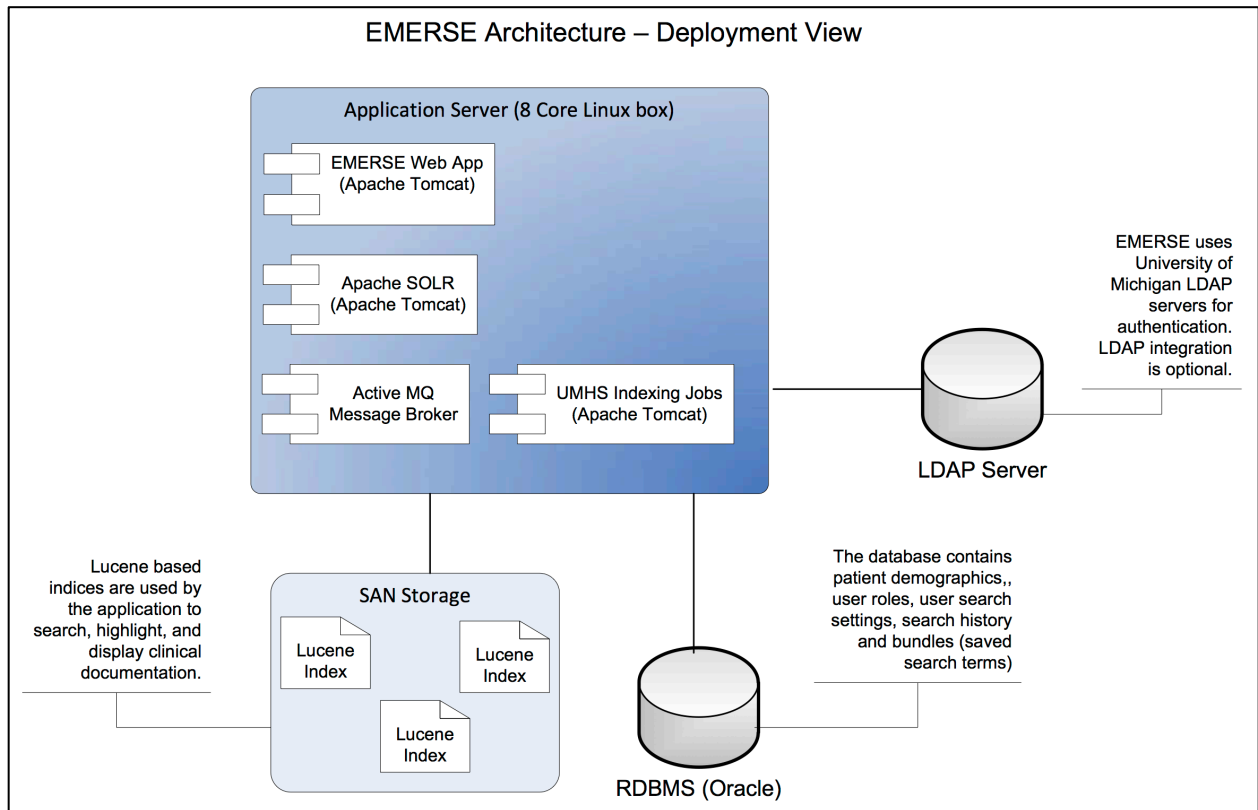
EMERSE Architecture – Deployment View

Application Server (8 Core Linux box)

EMERSE Web App (Apache Tomcat)

Apache SOLR (Apache Tomcat)

Active MQ Message Broker

UMHS Indexing Jobs (Apache Tomcat)

EMERSE uses University of Michigan LDAP servers for authentication. LDAP integration is optional.

LDAP Server

Lucene based indices are used by the application to search, highlight, and display clinical documentation.

SAN Storage

Lucene Index

Lucene Index

Lucene Index

The database contains patient demographics,, user roles, user search settings, search history and bundles (saved search terms)

RDBMS (Oracle)